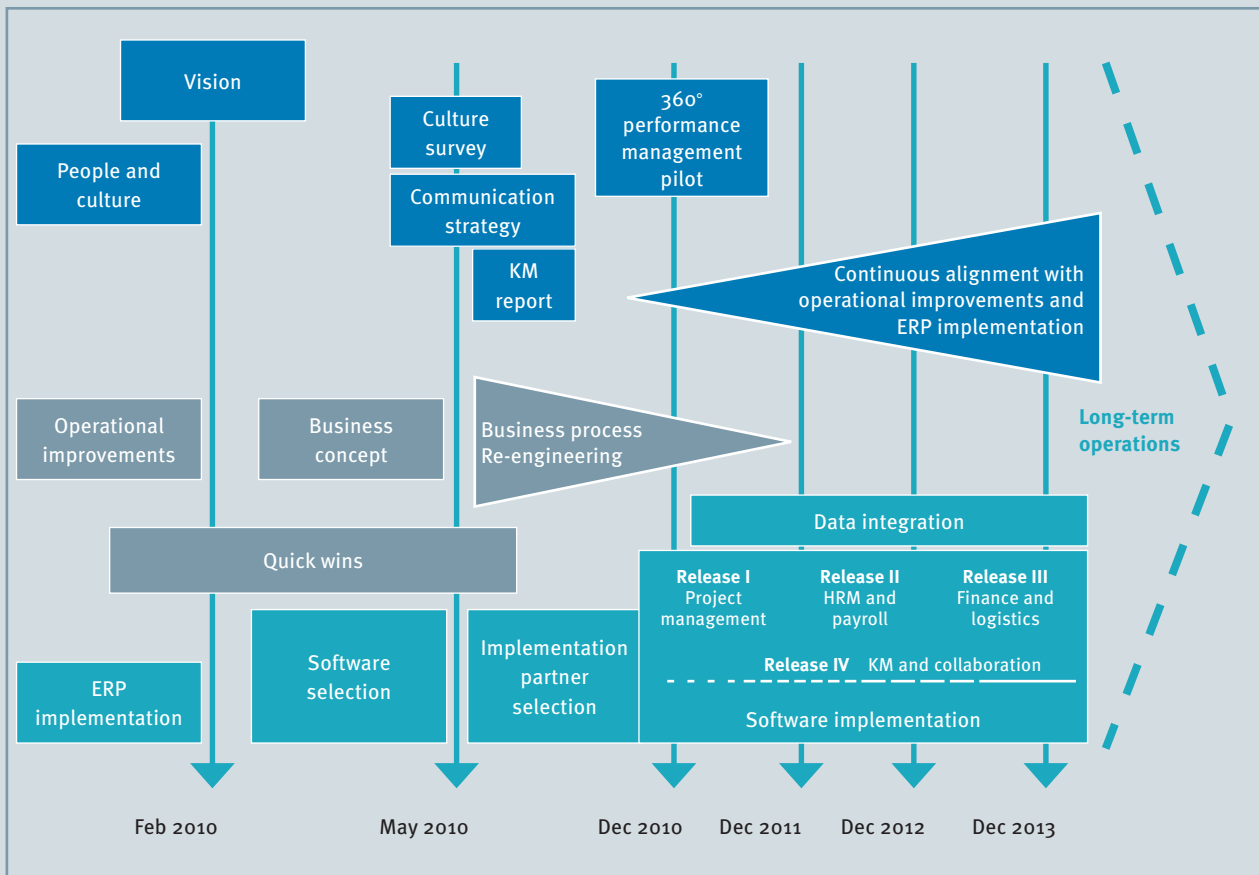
Vision

People and culture

Culture survey

Communication strategy

KM report

360° performance management pilot

Continuous alignment with operational improvements and ERP implementation

Long-term operations

Operational improvements

Business concept

Business process Re-engineering

Data integration

Quick wins

Release I Project management

Release II HRM and payroll

Release III Finance and logistics

Release IV KM and collaboration

ERP implementation

Software selection

Implementation partner selection

Software implementation

Feb 2010

May 2010

Dec 2010

Dec 2011

Dec 2012

Dec 2013